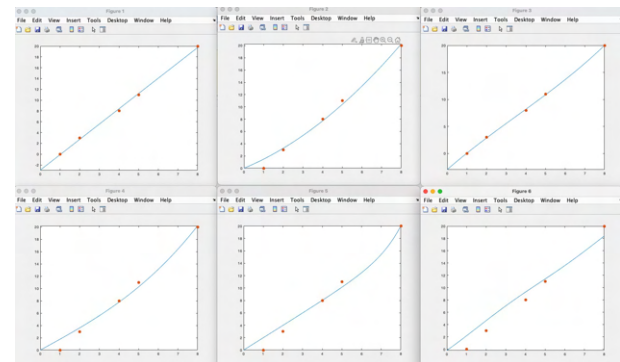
Figure 1
File Edit View Insert Tools Desktop Window Help

Figure 2
File Edit View Insert Tools Desktop Window Help

Figure 3
File Edit View Insert Tools Desktop Window Help

Figure 4
File Edit View Insert Tools Desktop Window Help

Figure 5
File Edit View Insert Tools Desktop Window Help

Figure 6
File Edit View Insert Tools Desktop Window Help